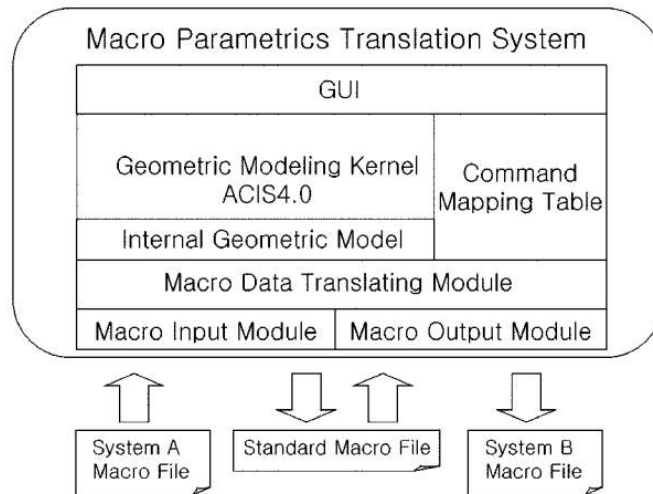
Macro Parametrics Translation System

GUI

Geometric Modeling Kernel ACIS4.0

Command Mapping Table

Internal Geometric Model

Macro Data Translating Module

Macro Input Module

Macro Output Module

System A Macro File

Standard Macro File

System B Macro File